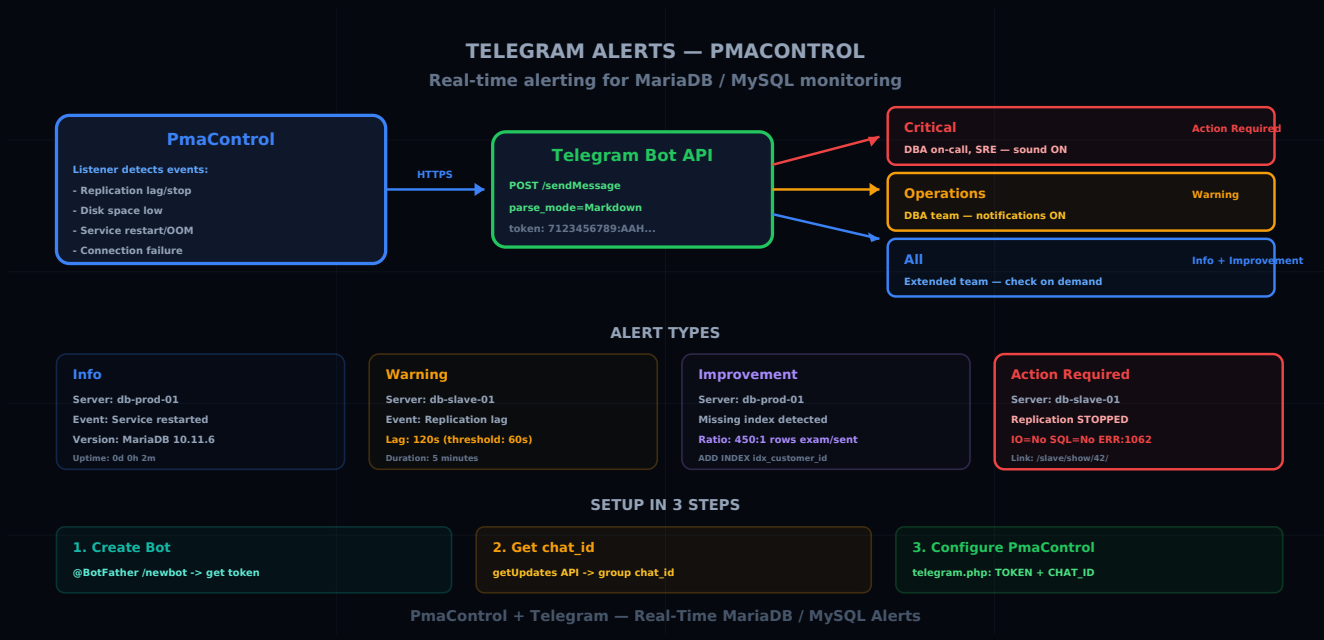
TELEGRAM ALERTS — PMACONTROL
Real-time alerting for MariaDB / MySQL monitoring

PmaControl
Listener detects events:
- Replication lag/stop
- Disk space low
- Service restart/OOM
- Connection failure

HTTPS

Telegram Bot API
POST /sendMessage
parse_mode=Markdown
token: 7123456789:AAH...

Critical
Action Required
DBA on-call, SRE — sound ON

Operations
Warning
DBA team — notifications ON

All
Info + Improvement
Extended team — check on demand

ALERT TYPES

Info
Server: db-prod-01
Event: Service restarted
Version: MariaDB 10.11.6
Uptime: 0d 0h 2m

Warning
Server: db-slave-01
Event: Replication lag
Lag: 120s (threshold: 60s)
Duration: 5 minutes

Improvement
Server: db-prod-01
Missing index detected
Ratio: 450:1 rows exam/sent
ADD INDEX idx_customer_id

Action Required
Server: db-slave-01
Replication STOPPED
IO=No SQL=No ERR:1062
Link: /slave/show/42/

SETUP IN 3 STEPS

1. Create Bot
@BotFather /newbot -> get token

2. Get chat_id
getUpdates API -> group chat_id

3. Configure PmaControl
telegram.php: TOKEN + CHAT_ID

PmaControl + Telegram — Real-Time MariaDB / MySQL Alerts